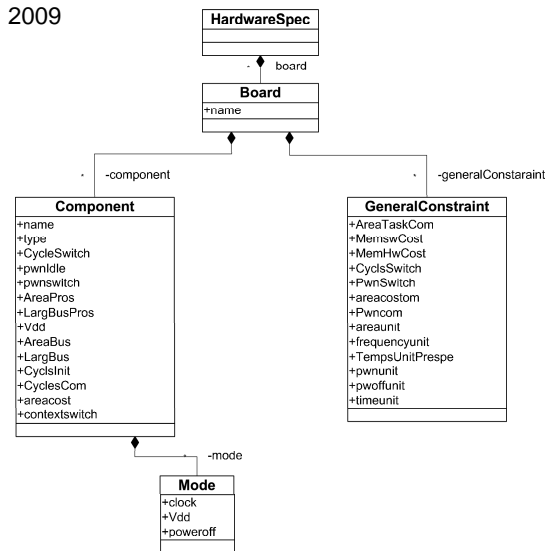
2009

HardwareSpec

- board

Board
+name

* -component

* -generalConstaraint

Component
+name
+type
+CycleSwitch
+pwnIdle
+pwnswitch
+AreaPros
+LargBusPros
+Vdd
+AreaBus
+LargBus
+CyclsInit
+CyclesCom
+areacost
+contextswitch

GeneralConstraint
+AreaTaskCom
+MemswCost
+MemHwCost
+CyclsSwitch
+PwnSwitch
+areacostom
+Pwncom
+areaunit
+frequencyunit
+TempsUnitPrespe
+pwnunit
+pwoffunit
+timeunit

* -mode

Mode
+clock
+Vdd
+poweroff